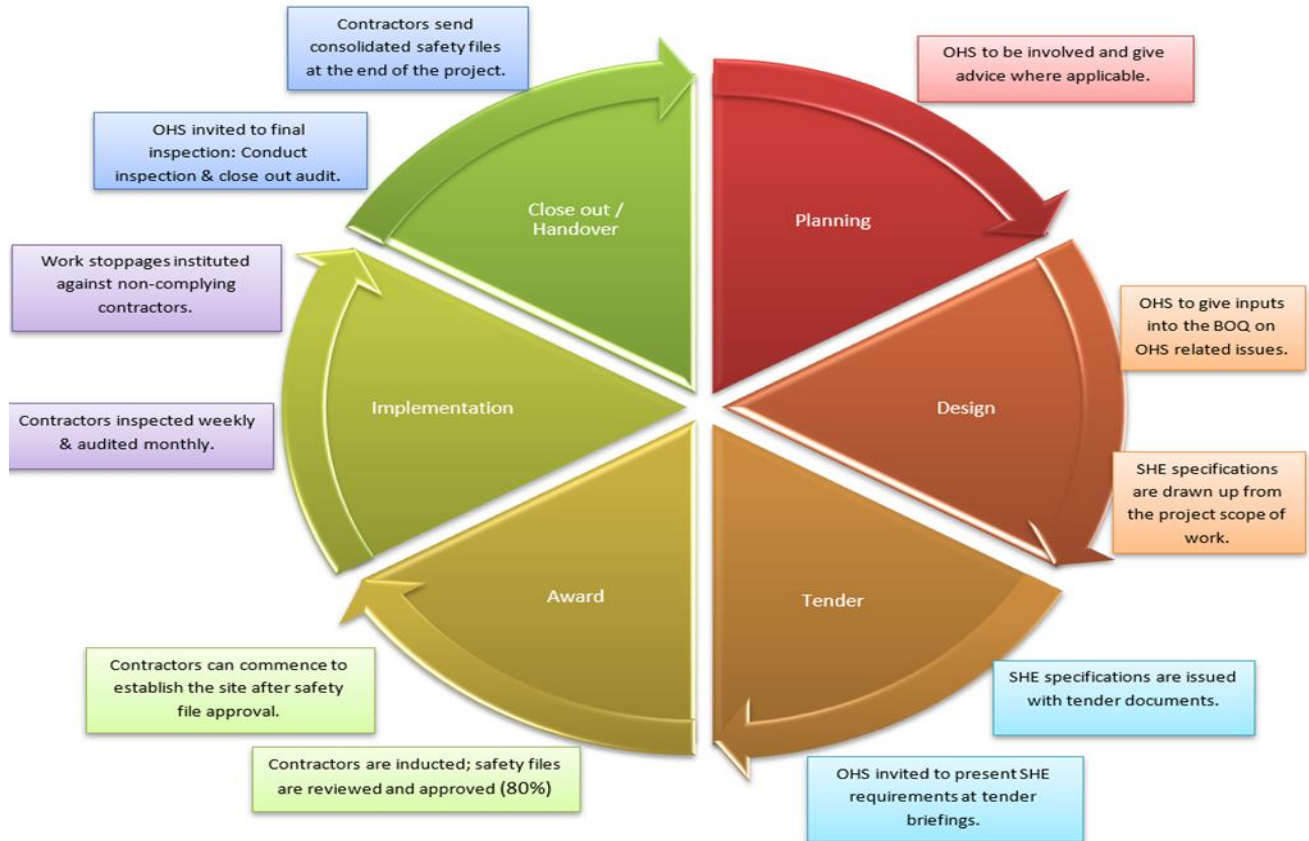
Contractors send consolidated safety files at the end of the project.

OHS to be involved and give advice where applicable.

OHS invited to final inspection: Conduct inspection & close out audit.

Close out / Handover

Planning

Work stoppages instituted against non-complying contractors.

OHS to give inputs into the BOQ on OHS related issues.

Implementation

Design

Contractors inspected weekly & audited monthly.

SHE specifications are drawn up from the project scope of work.

Award

Tender

Contractors can commence to establish the site after safety file approval.

SHE specifications are issued with tender documents.

Contractors are inducted; safety files are reviewed and approved (80%)

OHS invited to present SHE requirements at tender briefings.